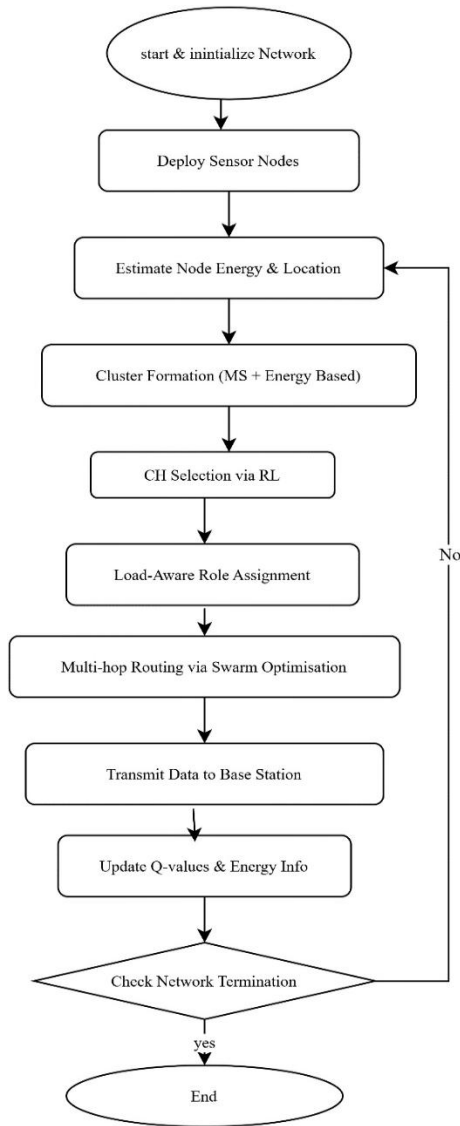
start & inintialize Network

Deploy Sensor Nodes

Estimate Node Energy & Location

Cluster Formation (MS + Energy Based)

CH Selection via RL

Load-Aware Role Assignment

Multi-hop Routing via Swarm Optimisation

Transmit Data to Base Station

Update Q-values & Energy Info

Check Network Termination

No

yes

End